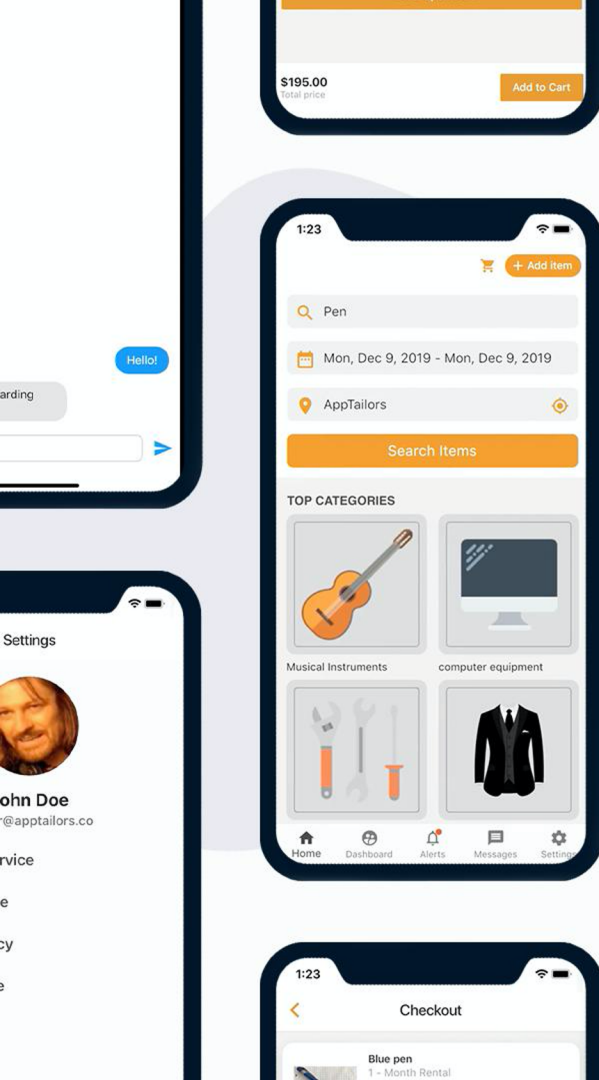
$195.00
Total price
Add to Cart

Hello!
arding

1:23
+ Add item
Pen
Mon, Dec 9, 2019 - Mon, Dec 9, 2019
AppTailors
Search Items
TOP CATEGORIES
Musical Instruments
computer equipment
Home
Dashboard
Alerts
Messages
Settings

Settings
ohn Doe
r@apptailors.co
rvice
e
cy
e

1:23
Checkout
Blue pen
1 - Month Rental